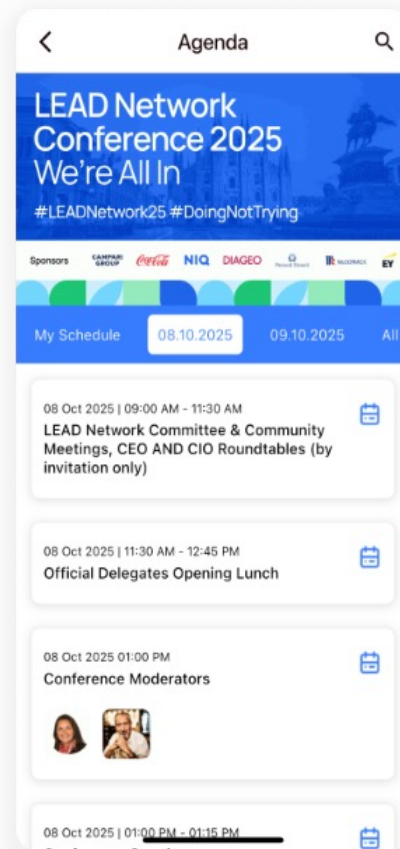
Agenda

LEAD Network Conference 2025
We're All In
#LEADNetwork25 #DoingNotTrying

Sponsors CAMPARI GROUP Coca-Cola NIQ DIAGEO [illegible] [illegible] EY

My Schedule 08.10.2025 09.10.2025 All

08 Oct 2025 | 09:00 AM - 11:30 AM
LEAD Network Committee & Community Meetings, CEO AND CIO Roundtables (by invitation only)

08 Oct 2025 | 11:30 AM - 12:45 PM
Official Delegates Opening Lunch

08 Oct 2025 01:00 PM
Conference Moderators

08 Oct 2025 | 01:00 PM - 01:15 PM
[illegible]